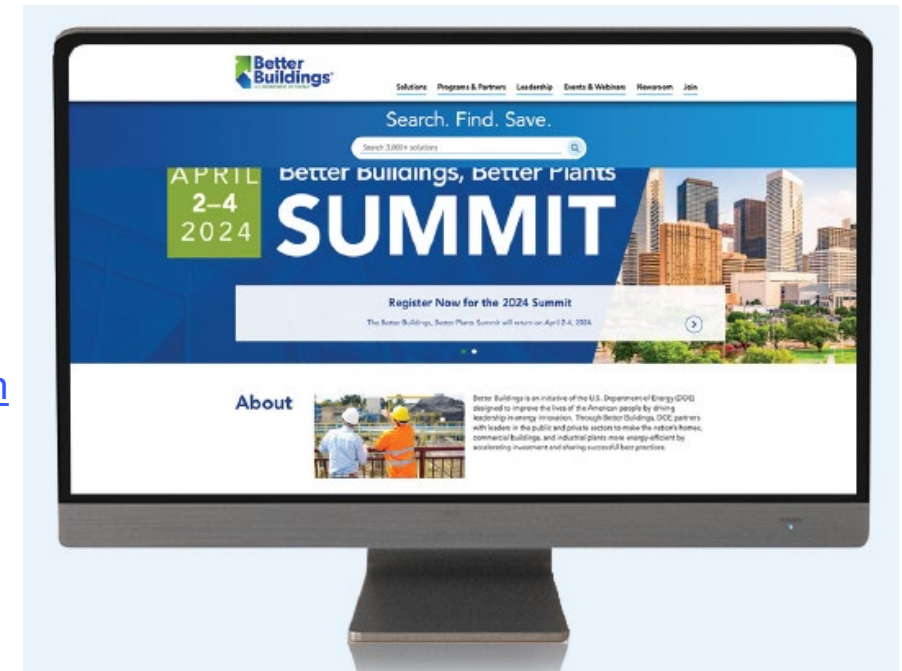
Better Buildings
U.S. DEPARTMENT OF ENERGY

Solutions Programs & Partners Leadership Events & Webinars Newsroom Join

Search. Find. Save.

Search 3,000+ solutions

APRIL 2–4 2024

Better Buildings, Better Plants

SUMMIT

Register Now for the 2024 Summit

The Better Buildings, Better Plants Summit will return on April 2-4, 2024.

About

Better Buildings is an initiative of the U.S. Department of Energy (DOE) designed to improve the lives of the American people by driving leadership in energy innovation. Through Better Buildings, DOE partners with leaders in the public and private sectors to make the nation's homes, commercial buildings, and industrial plants more energy-efficient by accelerating investment and sharing successful best practices.

n